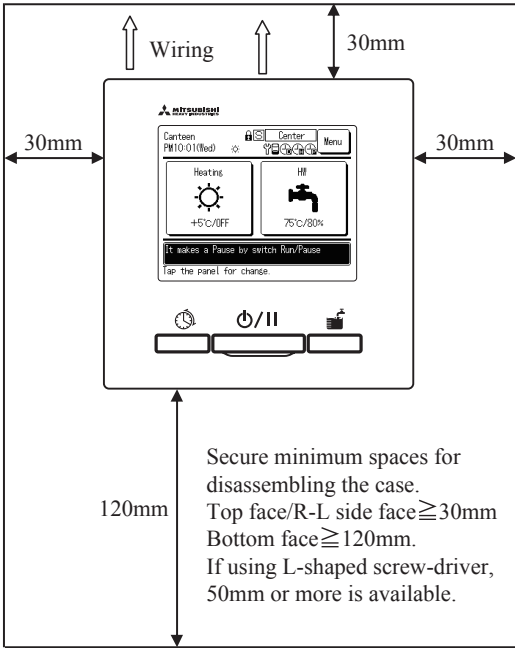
Wiring

30mm

30mm

30mm

MITSUBISHI HEAVY INDUSTRIES

Canteen
PM10:01(Wed)

Center

Menu

Heating

+5℃/OFF

HW

75℃/80%

It makes a Pause by switch Run/Pause

Tap the panel for change.

120mm

Secure minimum spaces for disassembling the case.
Top face/R-L side face≧30mm
Bottom face≧120mm.
If using L-shaped screw-driver, 50mm or more is available.